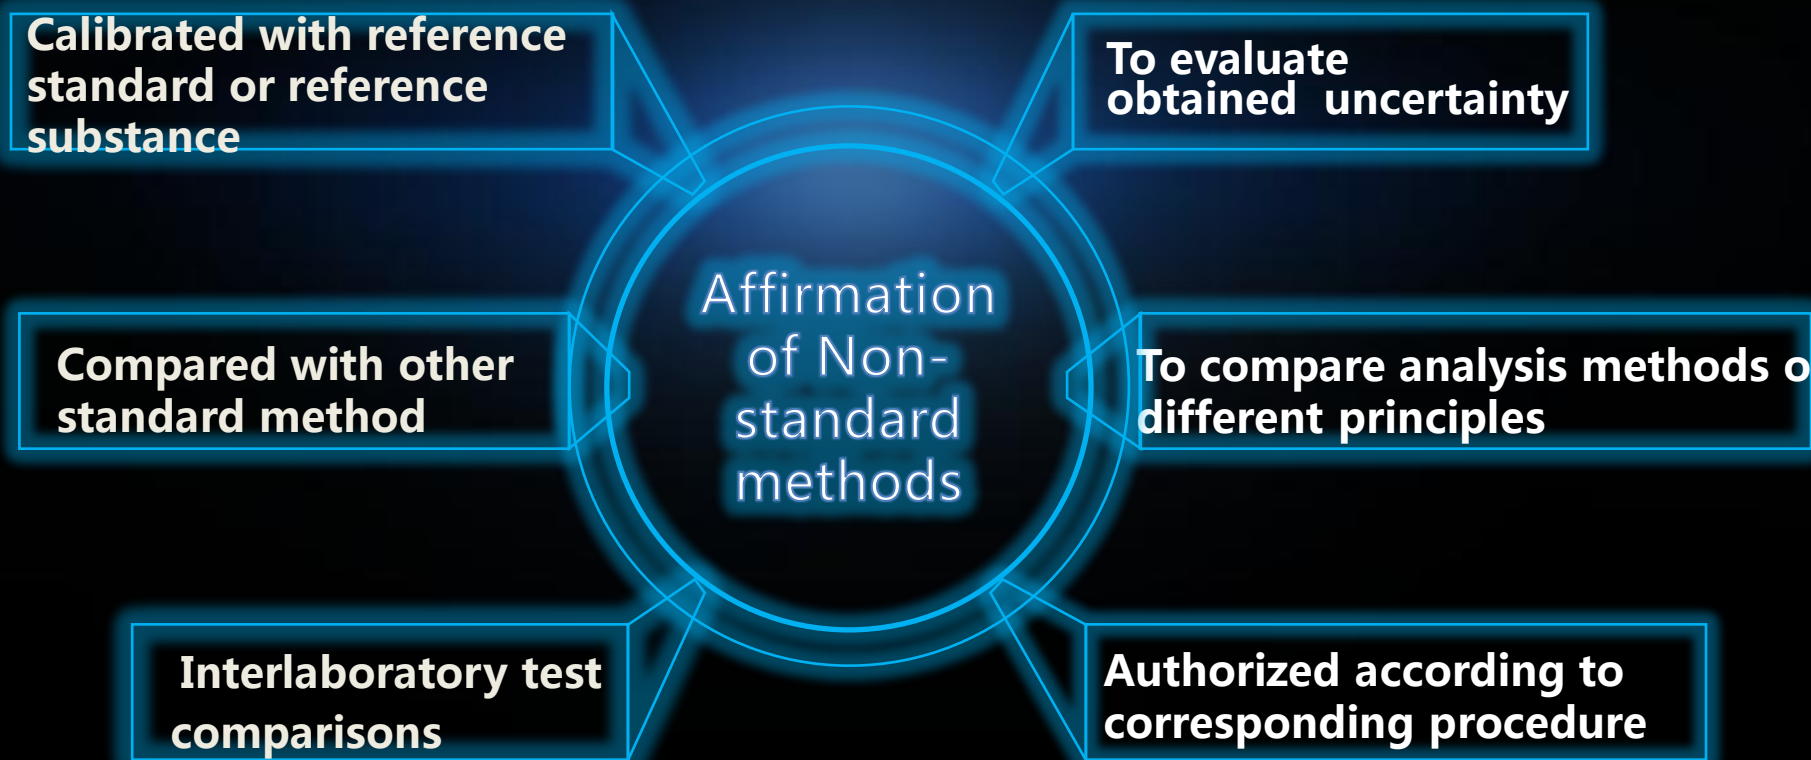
Calibrated with reference standard or reference substance

To evaluate obtained uncertainty

Affirmation of Non-standard methods

Compared with other standard method

To compare analysis methods o different principles

Interlaboratory test comparisons

Authorized according to corresponding procedure